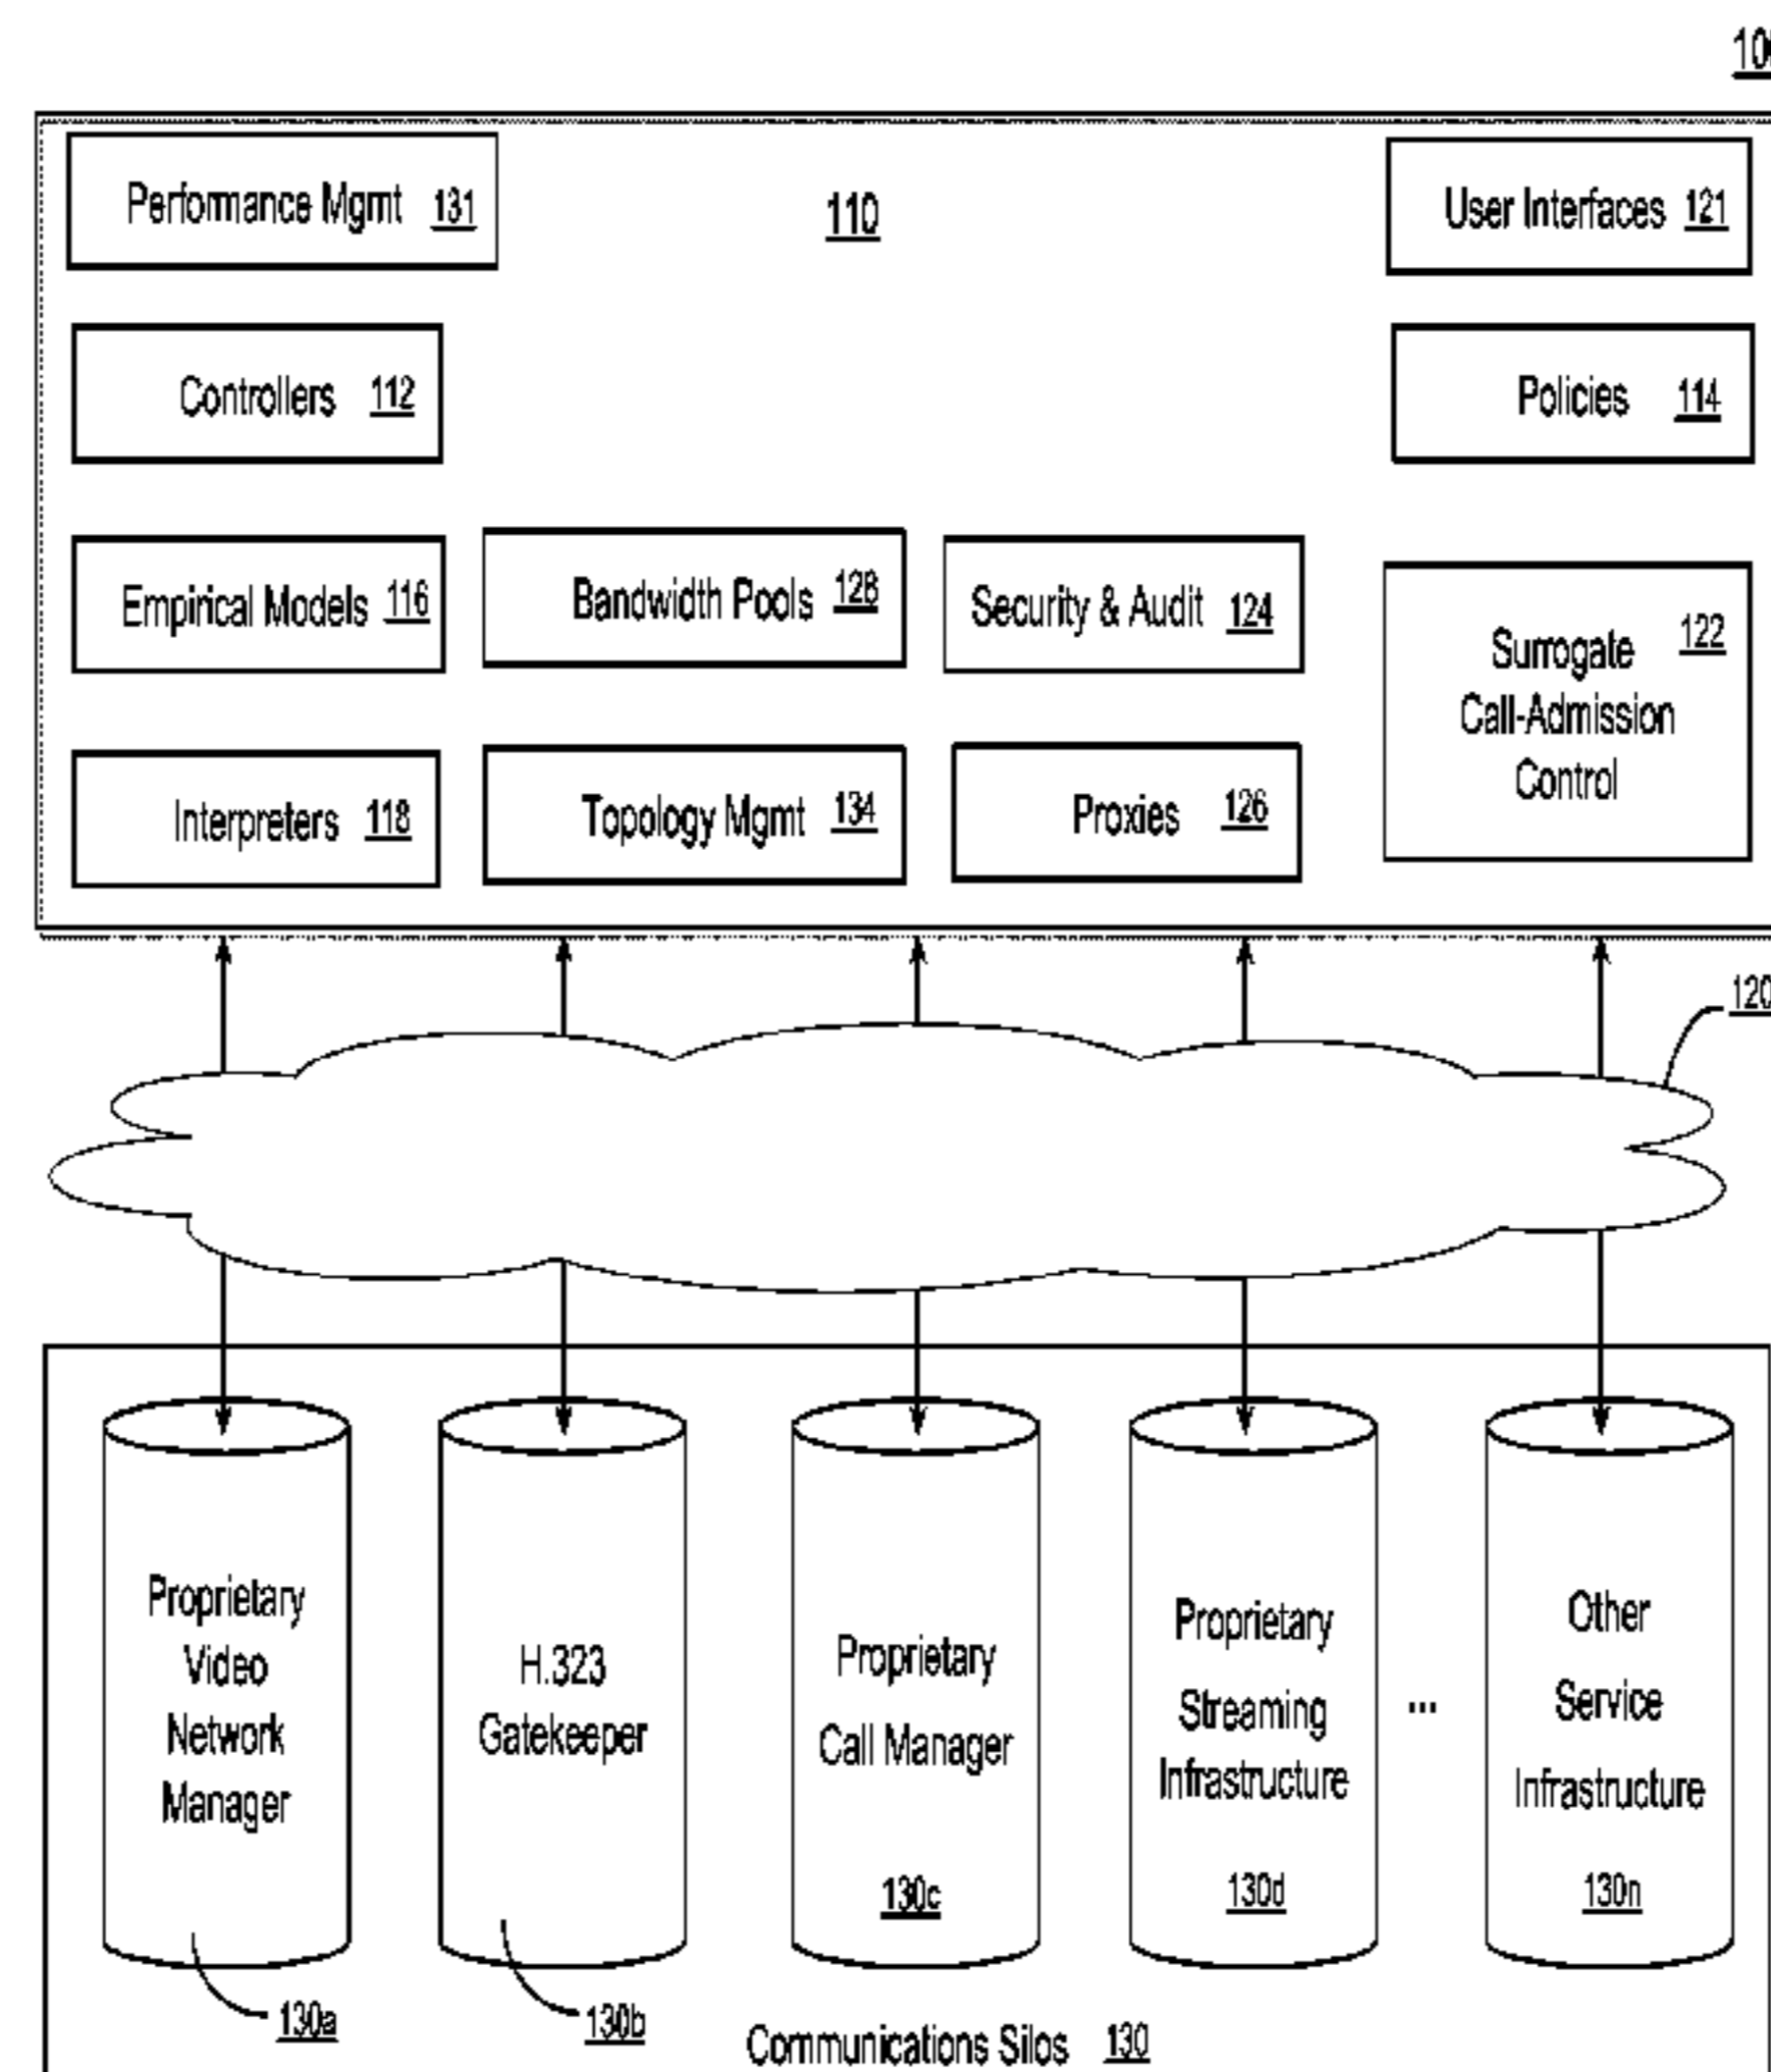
10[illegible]

Performance Mgmt 131

110

User Interfaces 121

Controllers 112

Policies 114

Empirical Models 116

Bandwidth Pools 128

Security & Audit 124

Surrogate Call-Admission Control 122

Interpreters 118

Topology Mgmt 134

Proxies 126

120

Proprietary Video Network Manager

130a

H.323 Gatekeeper

130b

Proprietary Call Manager

130c

Proprietary Streaming Infrastructure

130d

...

Other Service Infrastructure

130n

Communications Silos 130